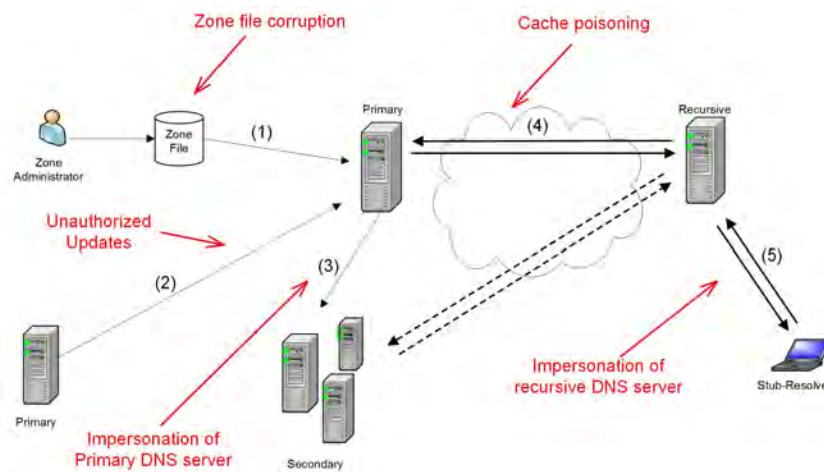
Zone file corruption

Cache poisoning

Zone Administrator

Zone File

(1)

Primary

(4)

Recursive

Unauthorized Updates

(2)

(3)

(5)

Primary

Impersonation of Primary DNS server

Secondary

Impersonation of recursive DNS server

Stub-Resolve